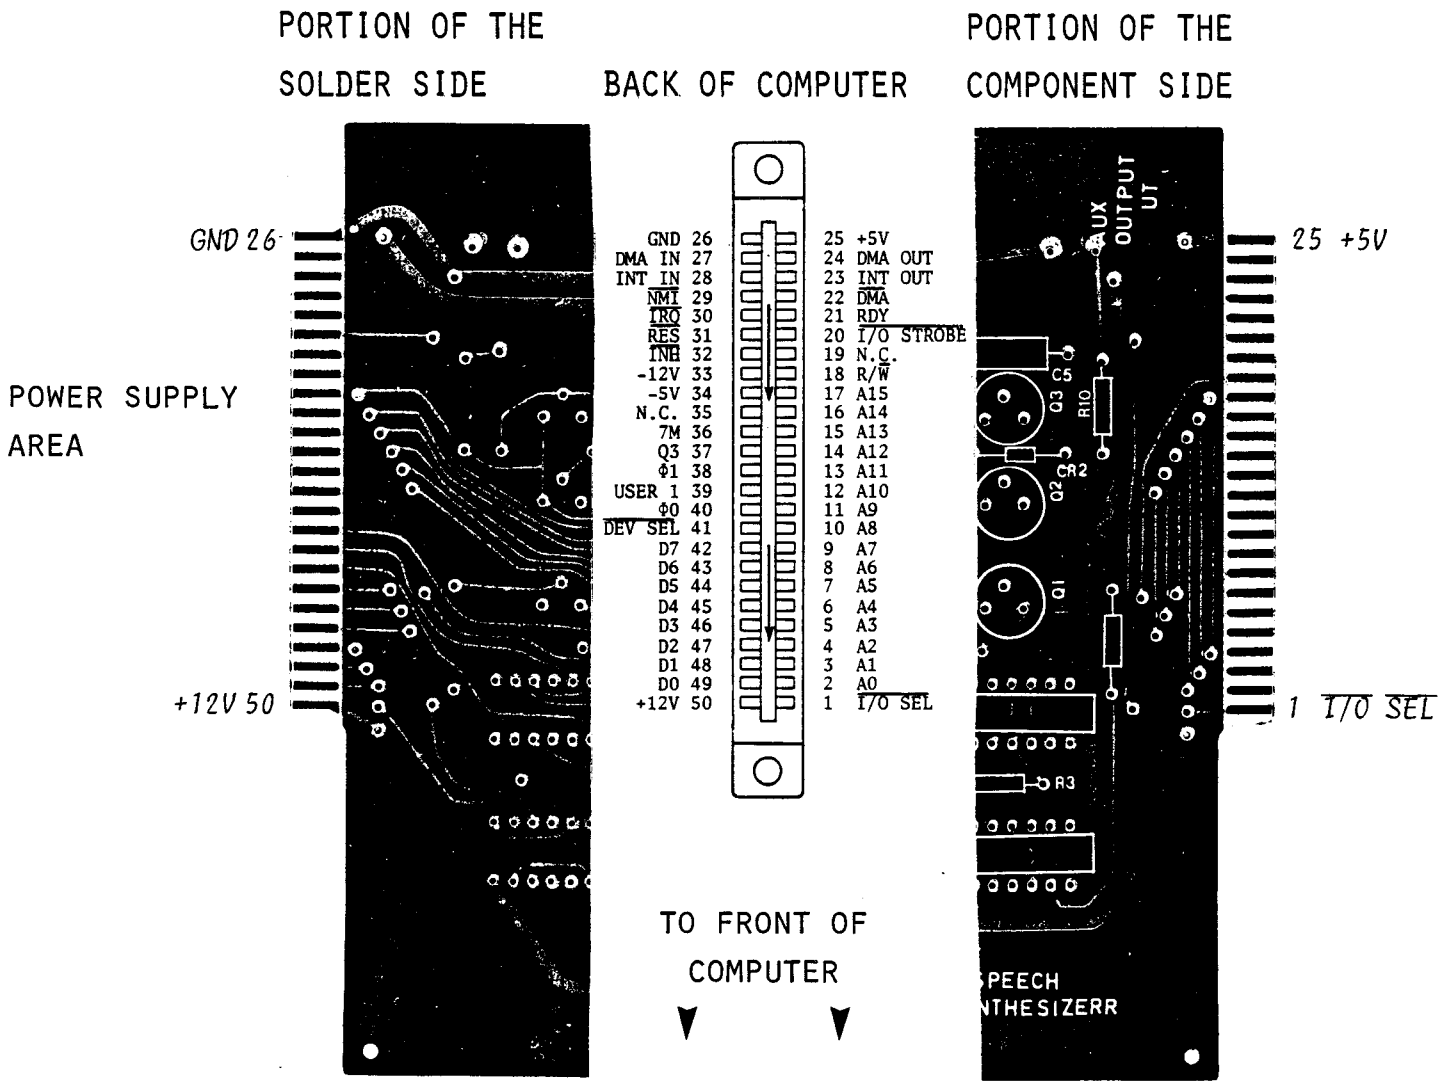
PORTION OF THE SOLDER SIDE

BACK OF COMPUTER

PORTION OF THE COMPONENT SIDE

GND 26

POWER SUPPLY AREA

+12V 50

GND 26
DMA IN 27
INT IN 28
$\overline{NMI}$ 29
$\overline{IRQ}$ 30
$\overline{RES}$ 31
$\overline{INH}$ 32
-12V 33
-5V 34
N.C. 35
7M 36
Q3 37
Φ1 38
USER 1 39
Φ0 40
$\overline{DEV\ SEL}$ 41
D7 42
D6 43
D5 44
D4 45
D3 46
D2 47
D1 48
D0 49
+12V 50

25 +5V
24 DMA OUT
23 INT OUT
22 $\overline{DMA}$
21 RDY
20 $\overline{I/O}$ STROBE
19 N.C.
18 R/$\overline{W}$
17 A15
16 A14
15 A13
14 A12
13 A11
12 A10
11 A9
10 A8
9 A7
8 A6
7 A5
6 A4
5 A3
4 A2
3 A1
2 A0
1 $\overline{I/O}$ SEL

AUX OUTPUT
UT
C5
Q3
R10
CR2
Q2
Q1
R3

25 +5V

1 $\overline{I/O\ SEL}$

TO FRONT OF COMPUTER

SPEECH
NTHESIZERR